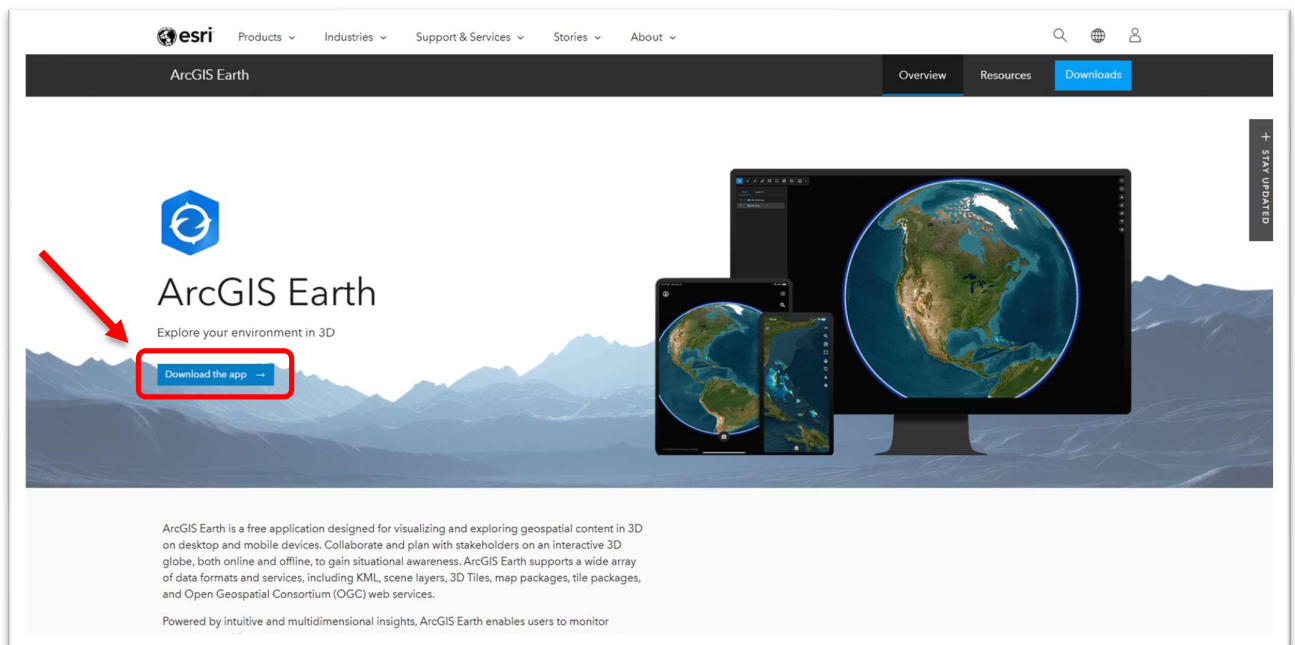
esri Products Industries Support & Services Stories About

ArcGIS Earth

Overview Resources Downloads

+ STAY UPDATED

ArcGIS Earth

Explore your environment in 3D

Download the app →

ArcGIS Earth is a free application designed for visualizing and exploring geospatial content in 3D on desktop and mobile devices. Collaborate and plan with stakeholders on an interactive 3D globe, both online and offline, to gain situational awareness. ArcGIS Earth supports a wide array of data formats and services, including KML, scene layers, 3D Tiles, map packages, tile packages, and Open Geospatial Consortium (OGC) web services.

Powered by intuitive and multidimensional insights, ArcGIS Earth enables users to monitor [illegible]